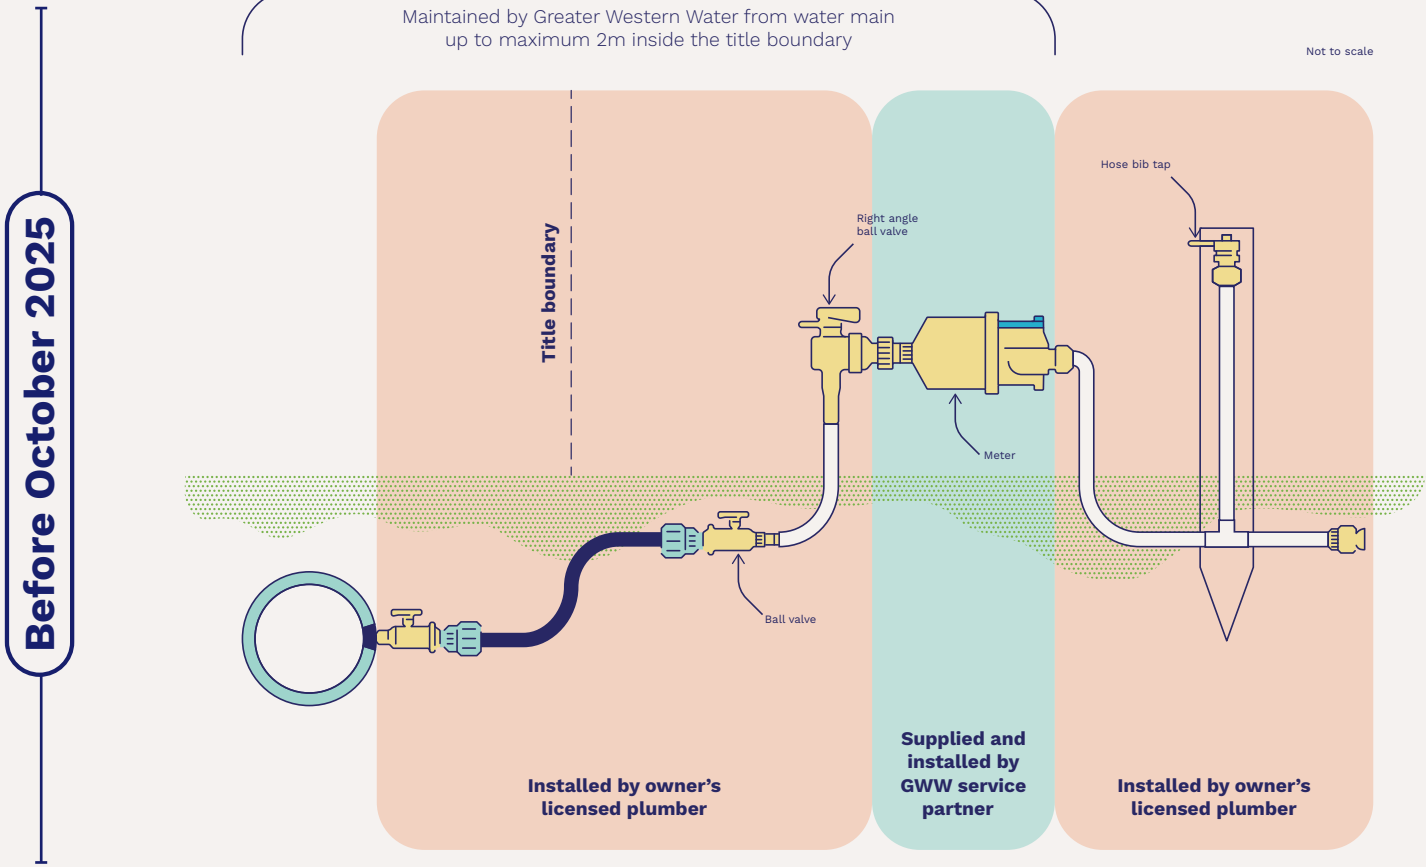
Before October 2025

Maintained by Greater Western Water from water main up to maximum 2m inside the title boundary

Not to scale

Title boundary

Right angle ball valve

Hose bib tap

Meter

Ball valve

Installed by owner's licensed plumber

Supplied and installed by GWW service partner

Installed by owner's licensed plumber